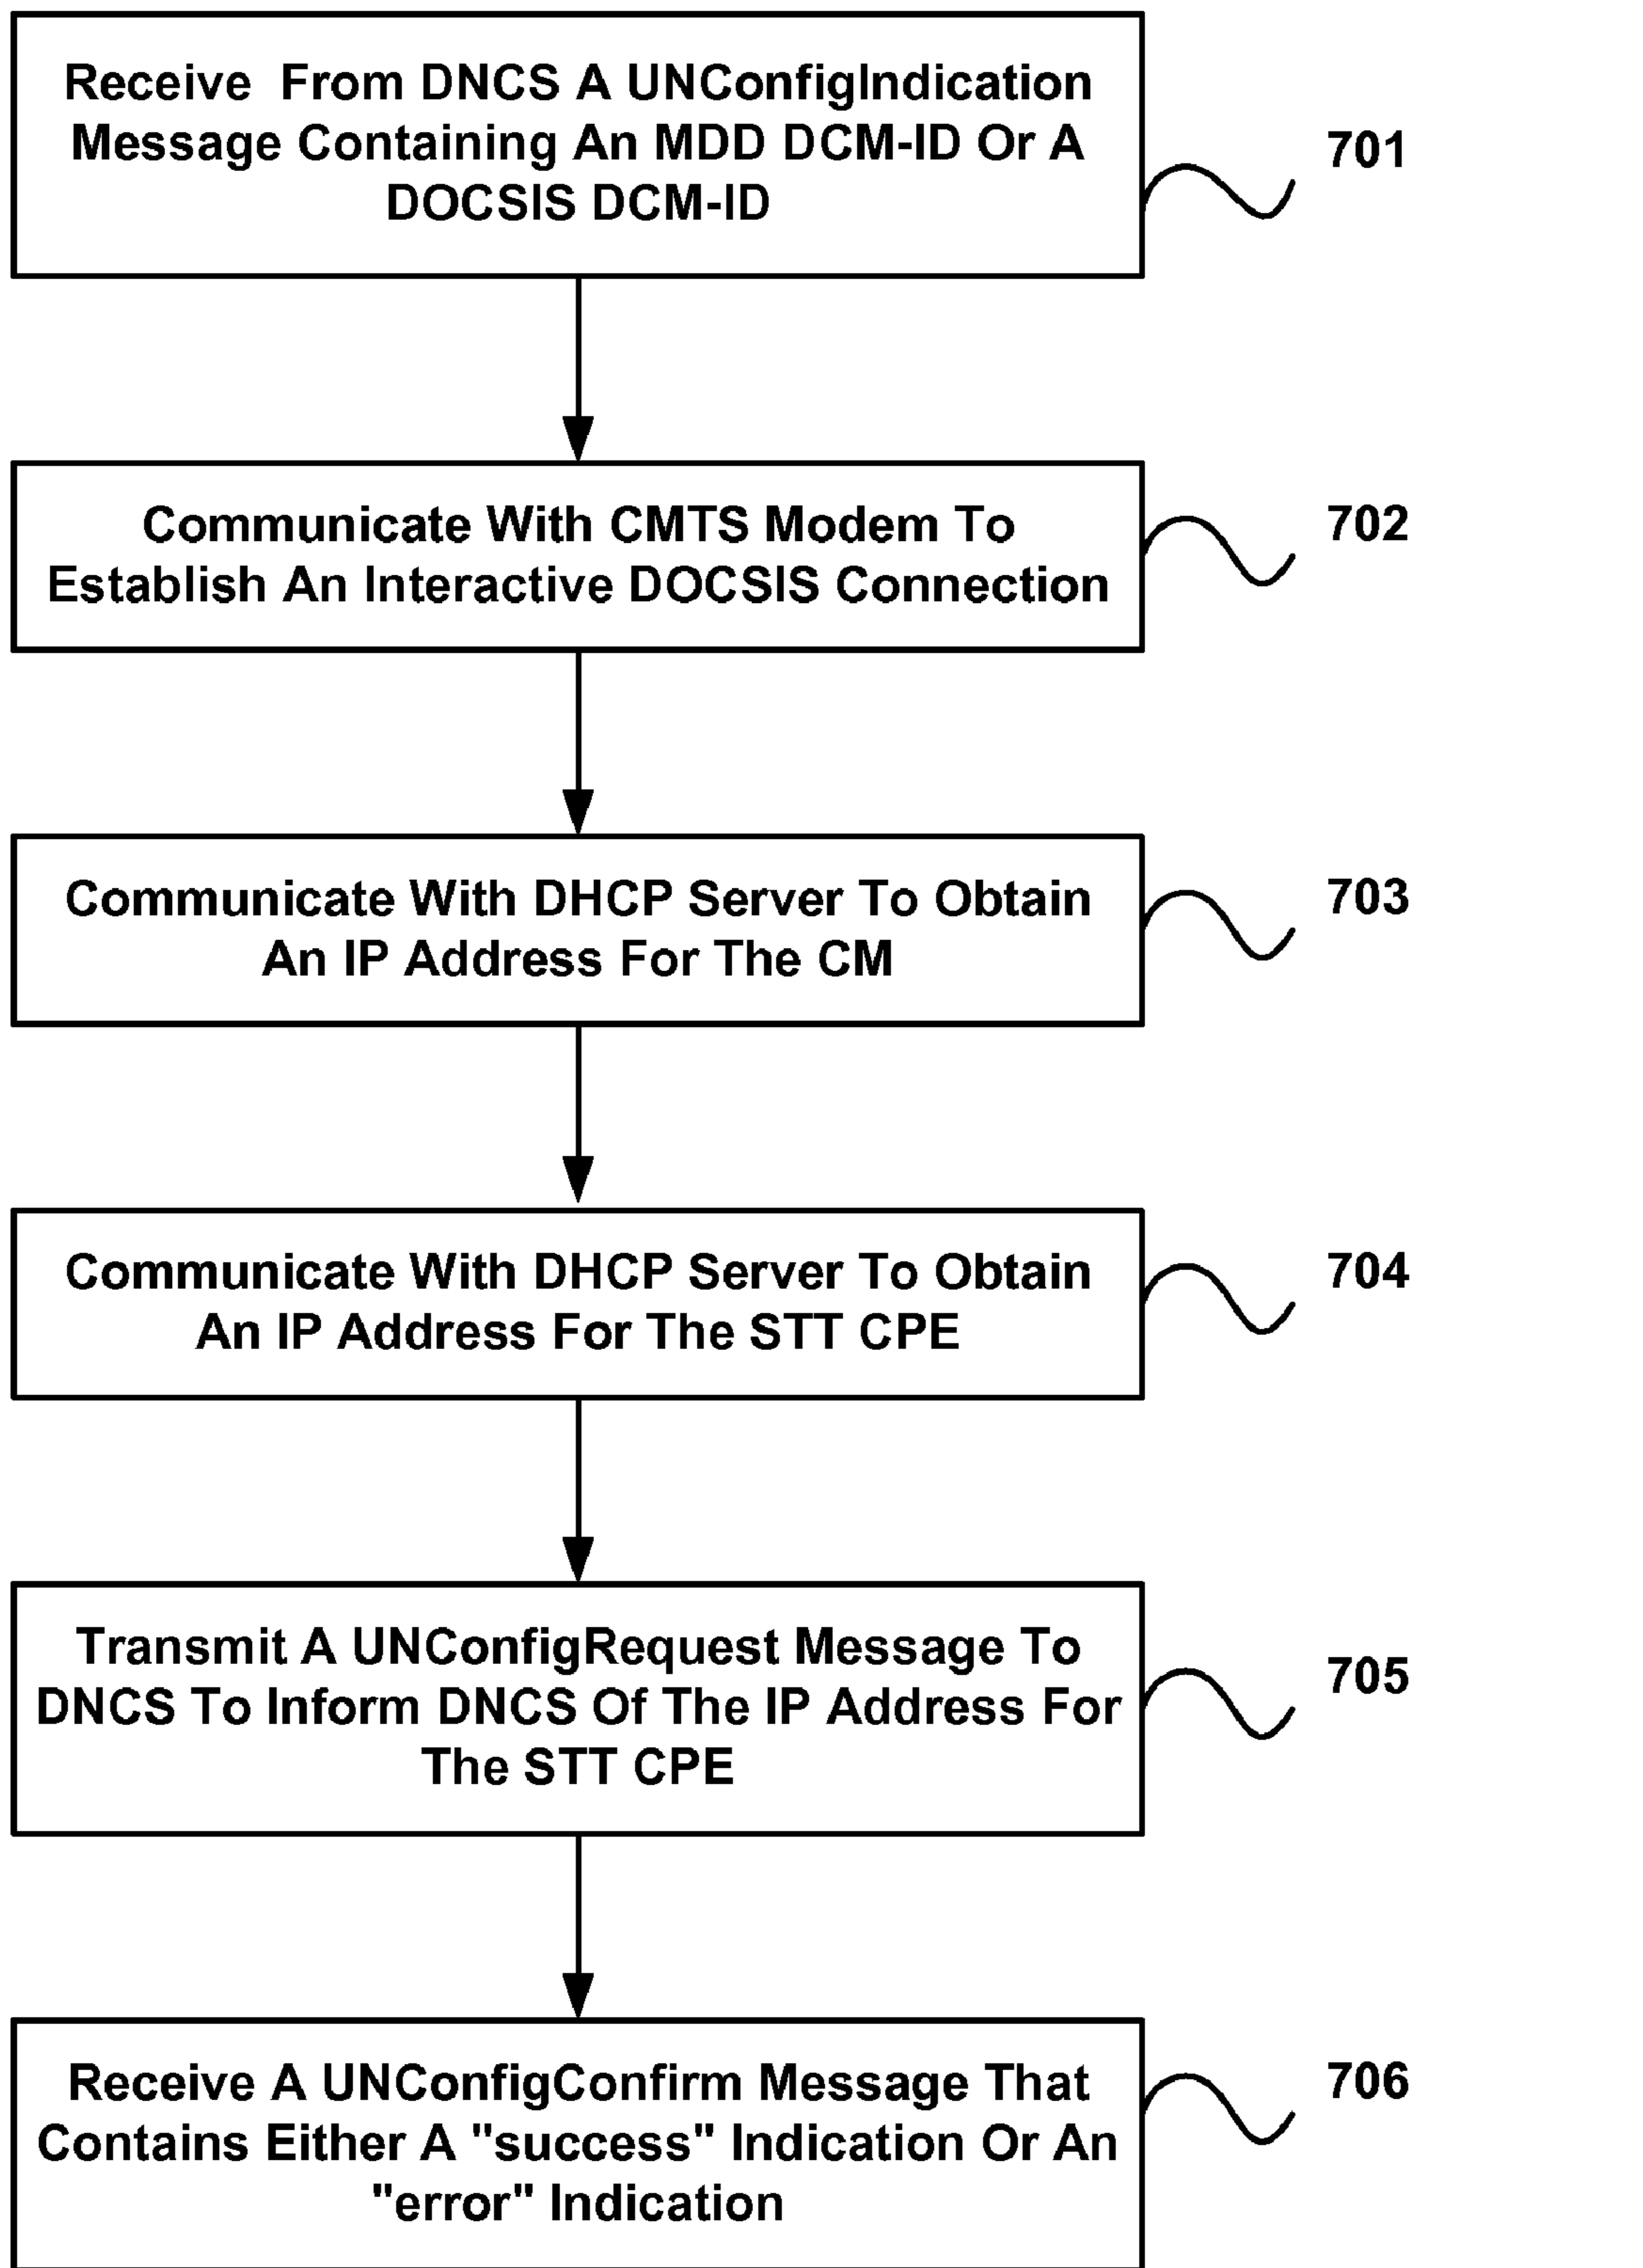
Receive From DNCS A UNConfigIndication Message Containing An MDD DCM-ID Or A DOCSIS DCM-ID

701

Communicate With CMTS Modem To Establish An Interactive DOCSIS Connection

702

Communicate With DHCP Server To Obtain An IP Address For The CM

703

Communicate With DHCP Server To Obtain An IP Address For The STT CPE

704

Transmit A UNConfigRequest Message To DNCS To Inform DNCS Of The IP Address For The STT CPE

705

Receive A UNConfigConfirm Message That Contains Either A "success" Indication Or An "error" Indication

706